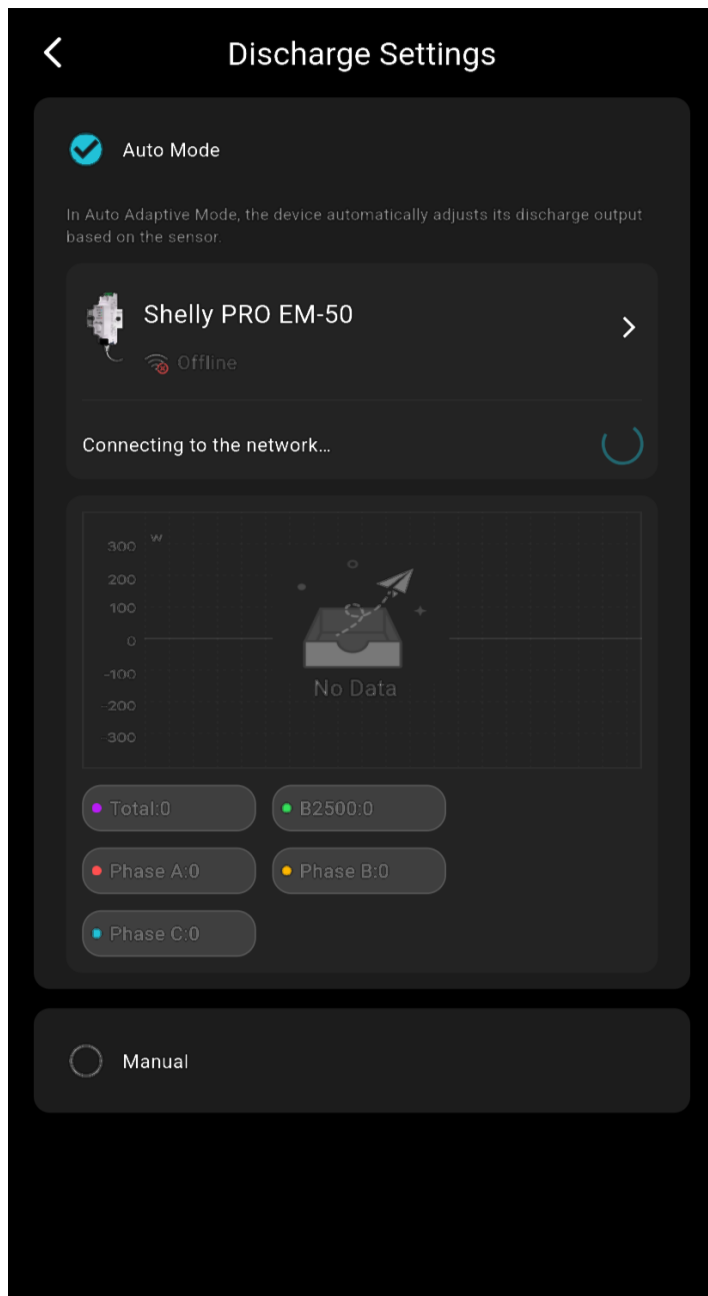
Discharge Settings

Auto Mode

In Auto Adaptive Mode, the device automatically adjusts its discharge output based on the sensor.

Shelly PRO EM-50

Offline

Connecting to the network...

W
300
200
100
0
-100
-200
-300

No Data

Total:0
B2500:0
Phase A:0
Phase B:0
Phase C:0

Manual